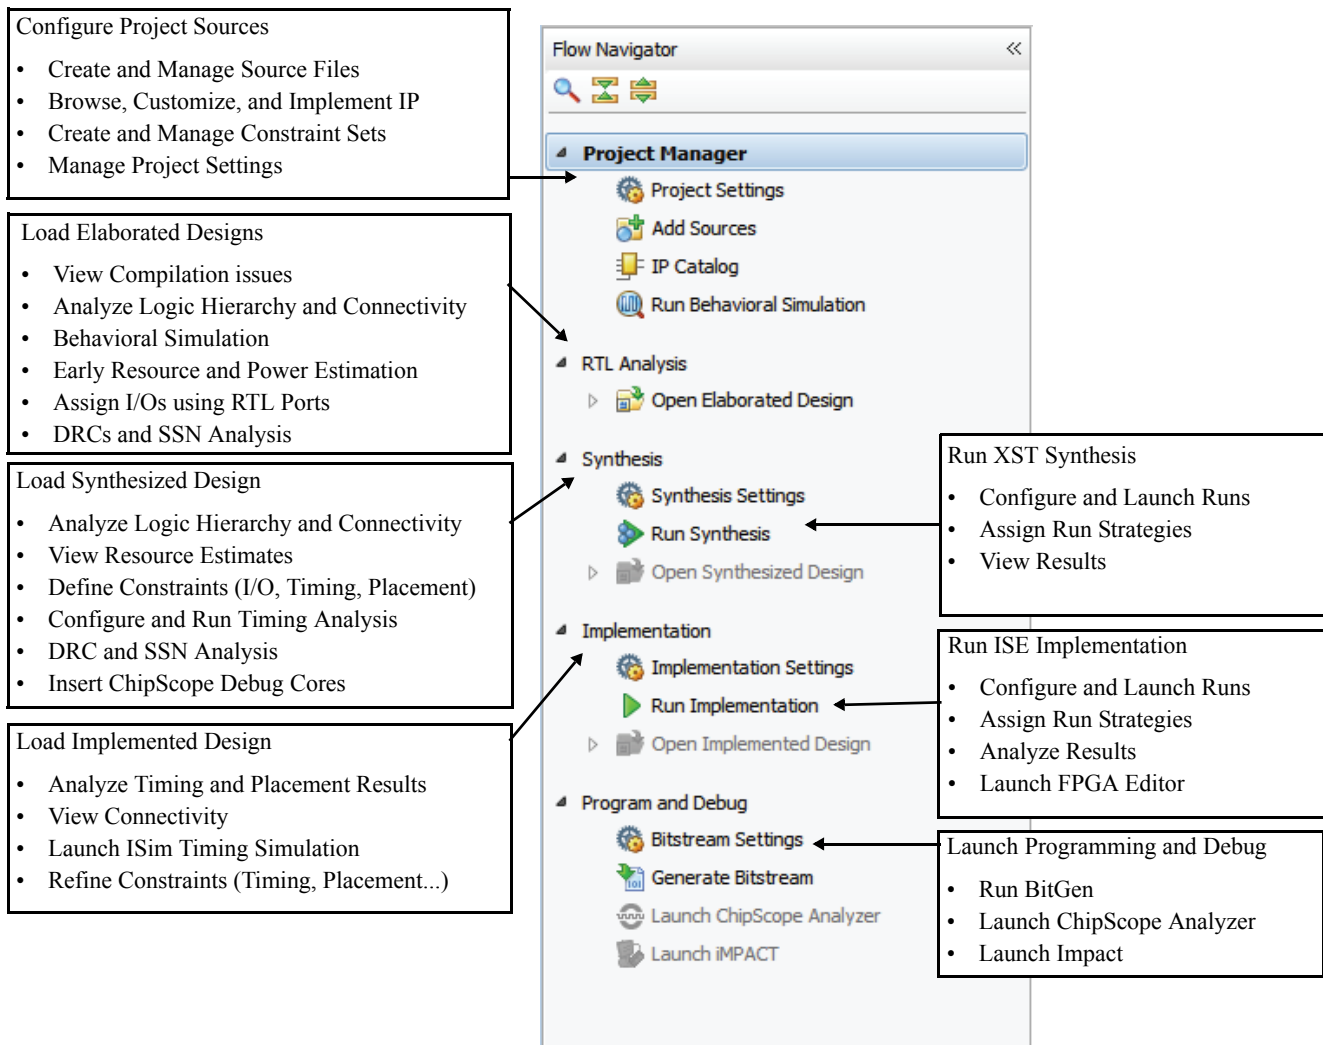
Configure Project Sources

- Create and Manage Source Files
- Browse, Customize, and Implement IP
- Create and Manage Constraint Sets
- Manage Project Settings

Load Elaborated Designs

- View Compilation issues
- Analyze Logic Hierarchy and Connectivity
- Behavioral Simulation
- Early Resource and Power Estimation
- Assign I/Os using RTL Ports
- DRCs and SSN Analysis

Load Synthesized Design

- Analyze Logic Hierarchy and Connectivity
- View Resource Estimates
- Define Constraints (I/O, Timing, Placement)
- Configure and Run Timing Analysis
- DRC and SSN Analysis
- Insert ChipScope Debug Cores

Load Implemented Design

- Analyze Timing and Placement Results
- View Connectivity
- Launch ISim Timing Simulation
- Refine Constraints (Timing, Placement...)

Flow Navigator «

Project Manager
Project Settings
Add Sources
IP Catalog
Run Behavioral Simulation

RTL Analysis
Open Elaborated Design

Synthesis
Synthesis Settings
Run Synthesis
Open Synthesized Design

Implementation
Implementation Settings
Run Implementation
Open Implemented Design

Program and Debug
Bitstream Settings
Generate Bitstream
Launch ChipScope Analyzer
Launch iMPACT

Run XST Synthesis

- Configure and Launch Runs
- Assign Run Strategies
- View Results

Run ISE Implementation

- Configure and Launch Runs
- Assign Run Strategies
- Analyze Results
- Launch FPGA Editor

Launch Programming and Debug

- Run BitGen
- Launch ChipScope Analyzer
- Launch Impact